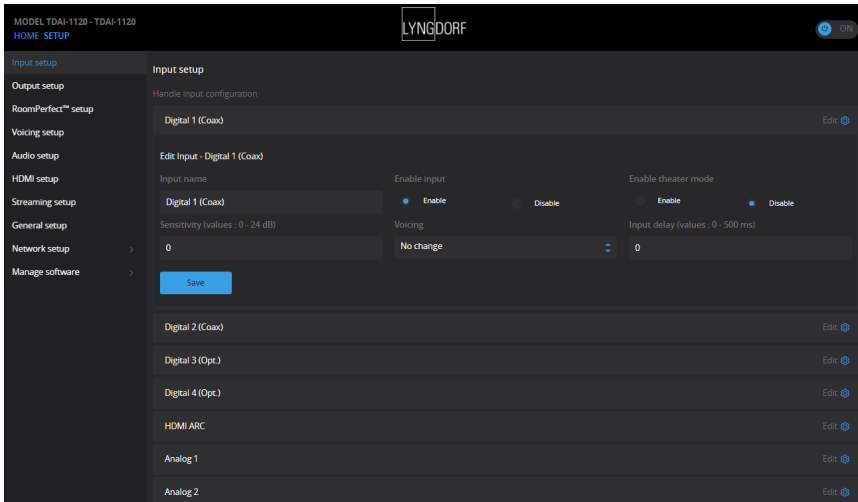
MODEL TDAI-1120 - TDAI-1120
HOME SETUP

LYNGDORF

ON

Input setup
Output setup
RoomPerfect™ setup
Voicing setup
Audio setup
HDMI setup
Streaming setup
General setup
Network setup
Manage software

Input setup
Handle input configuration

Digital 1 (Coax)
Edit

Edit Input - Digital 1 (Coax)

Input name
Digital 1 (Coax)

Enable input
Enable
Disable

Enable theater mode
Enable
Disable

Sensitivity (values : 0 - 24 dB)
0

Voicing
No change

Input delay (values : 0 - 500 ms)
0

Save

Digital 2 (Coax)
Edit

Digital 3 (Opt.)
Edit

Digital 4 (Opt.)
Edit

HDMI ARC
Edit

Analog 1
Edit

Analog 2
Edit